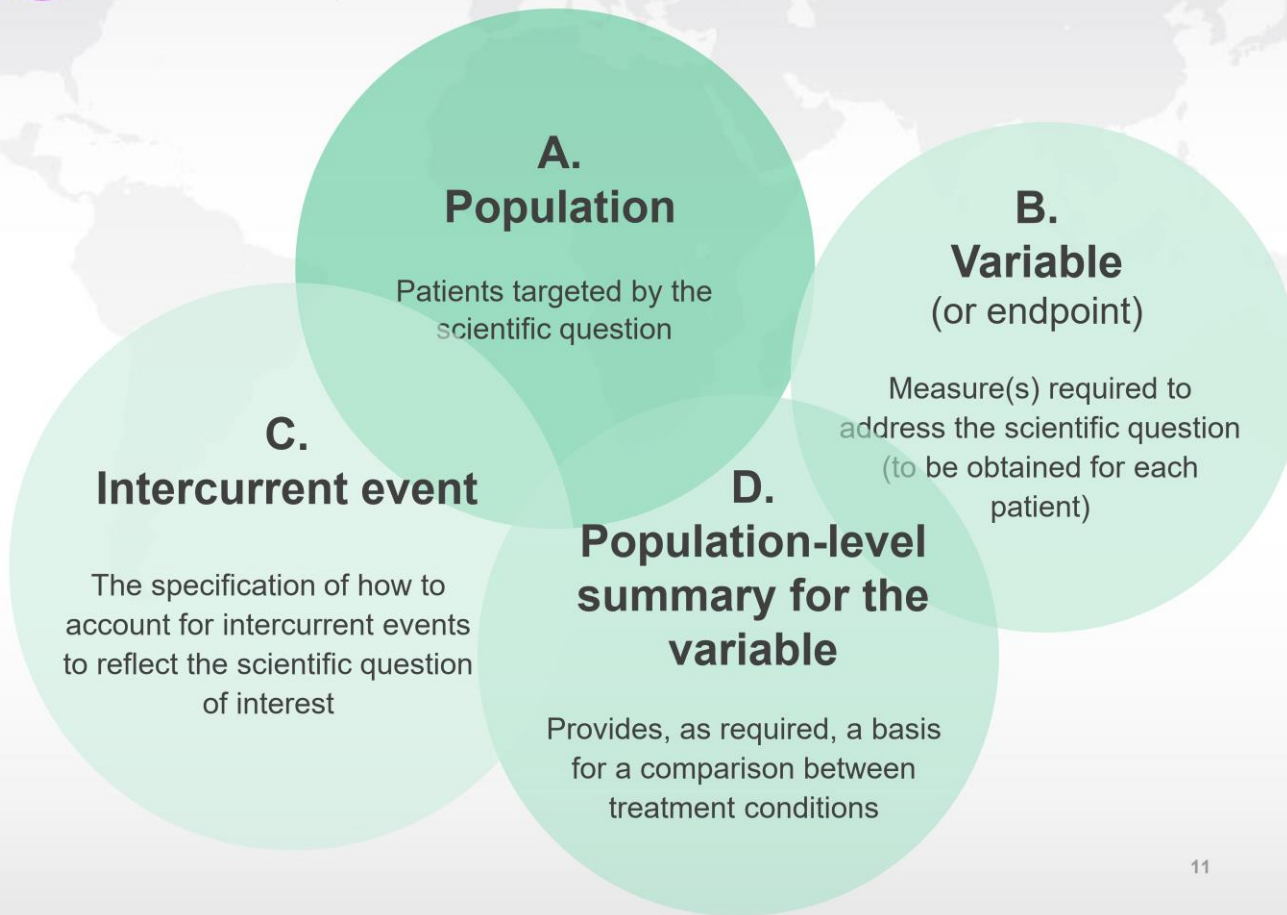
A.
Population

Patients targeted by the scientific question

B.
Variable
(or endpoint)

Measure(s) required to address the scientific question (to be obtained for each patient)

C.
Intercurrent event

The specification of how to account for intercurrent events to reflect the scientific question of interest

D.
Population-level summary for the variable

Provides, as required, a basis for a comparison between treatment conditions

11